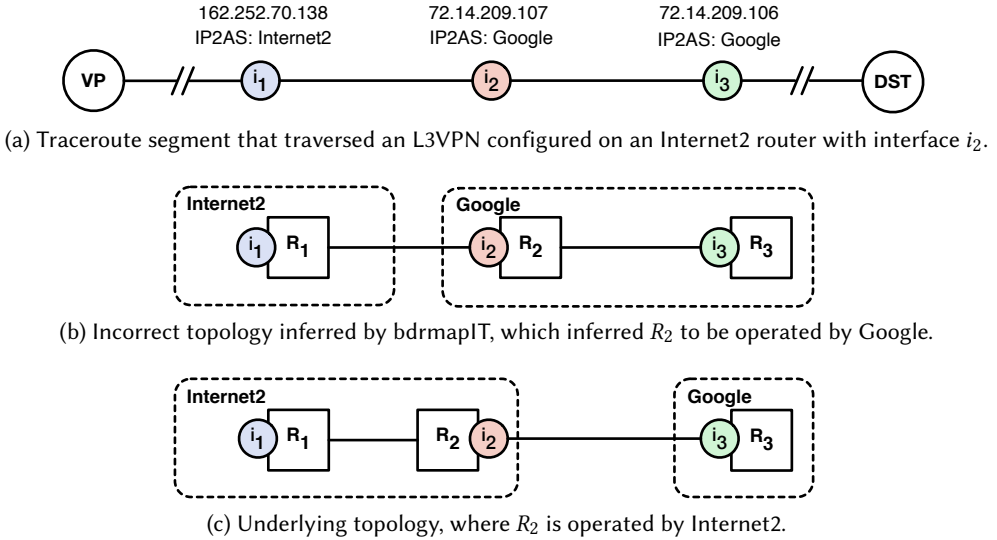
162.252.70.138
IP2AS: Internet2

72.14.209.107
IP2AS: Google

72.14.209.106
IP2AS: Google

VP $i_1$ $i_2$ $i_3$ DST

(a) Traceroute segment that traversed an L3VPN configured on an Internet2 router with interface $i_2$.

Internet2
$i_1$ $R_1$

Google
$i_2$ $R_2$ $i_3$ $R_3$

(b) Incorrect topology inferred by bdrmapIT, which inferred $R_2$ to be operated by Google.

Internet2
$i_1$ $R_1$ $R_2$ $i_2$

Google
$i_3$ $R_3$

(c) Underlying topology, where $R_2$ is operated by Internet2.